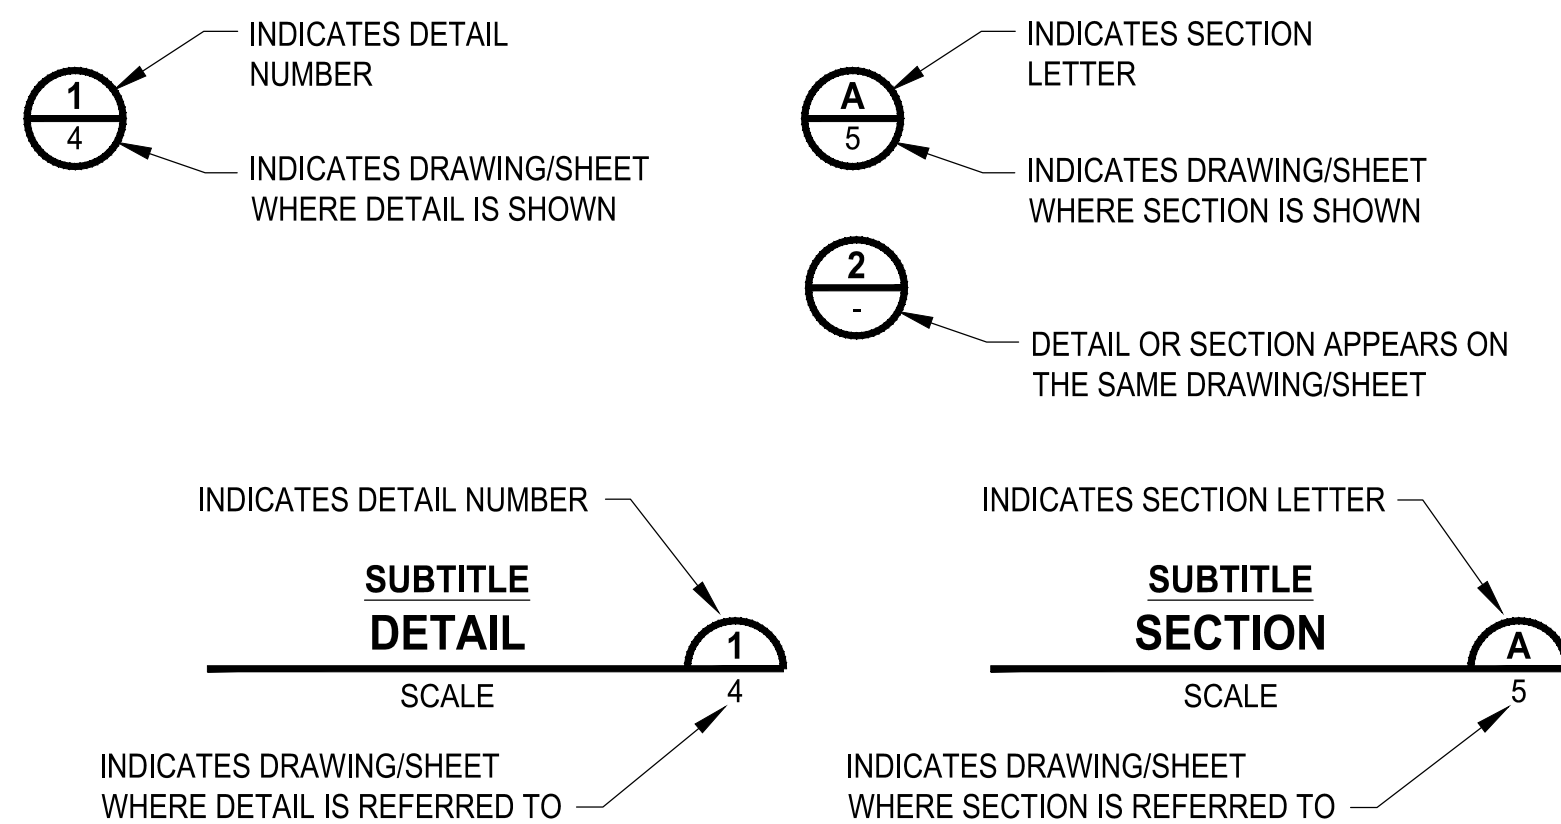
1
4
INDICATES DETAIL NUMBER

INDICATES DRAWING/SHEET WHERE DETAIL IS SHOWN

A
5
INDICATES SECTION LETTER

INDICATES DRAWING/SHEET WHERE SECTION IS SHOWN

2
-
DETAIL OR SECTION APPEARS ON THE SAME DRAWING/SHEET

INDICATES DETAIL NUMBER

SUBTITLE
DETAIL
1
SCALE
4

INDICATES DRAWING/SHEET WHERE DETAIL IS REFERRED TO

INDICATES SECTION LETTER

SUBTITLE
SECTION
A
SCALE
5

INDICATES DRAWING/SHEET WHERE SECTION IS REFERRED TO